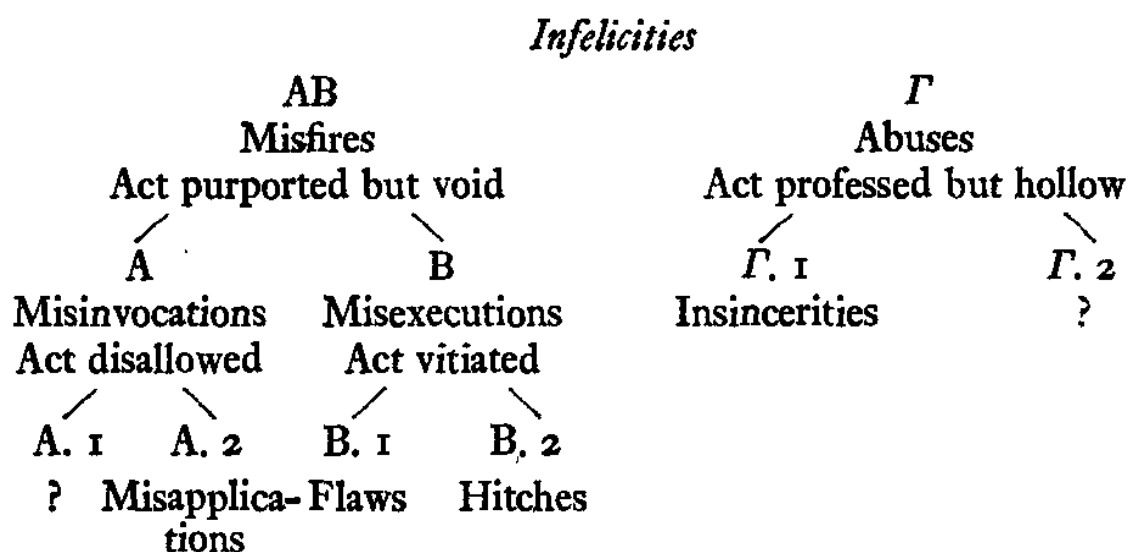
Infelicities

AB
Misfires
Act purported but void

$\Gamma$
Abuses
Act professed but hollow

A
Misinvocations
Act disallowed

B
Misexecutions
Act vitiated

$\Gamma$. 1
Insincerities

$\Gamma$. 2
?

A. 1
?

A. 2
Misapplications

B. 1
Flaws

B. 2
Hitches